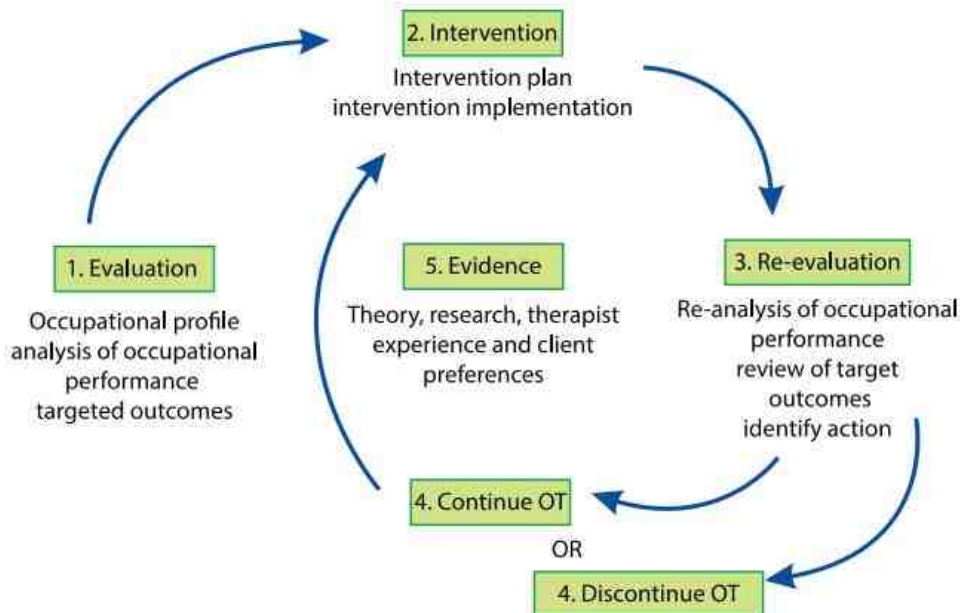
2. Intervention

Intervention plan
intervention implementation

1. Evaluation

Occupational profile
analysis of occupational
performance
targeted outcomes

5. Evidence

Theory, research, therapist
experience and client
preferences

3. Re-evaluation

Re-analysis of occupational
performance
review of target
outcomes
identify action

4. Continue OT

OR

4. Discontinue OT